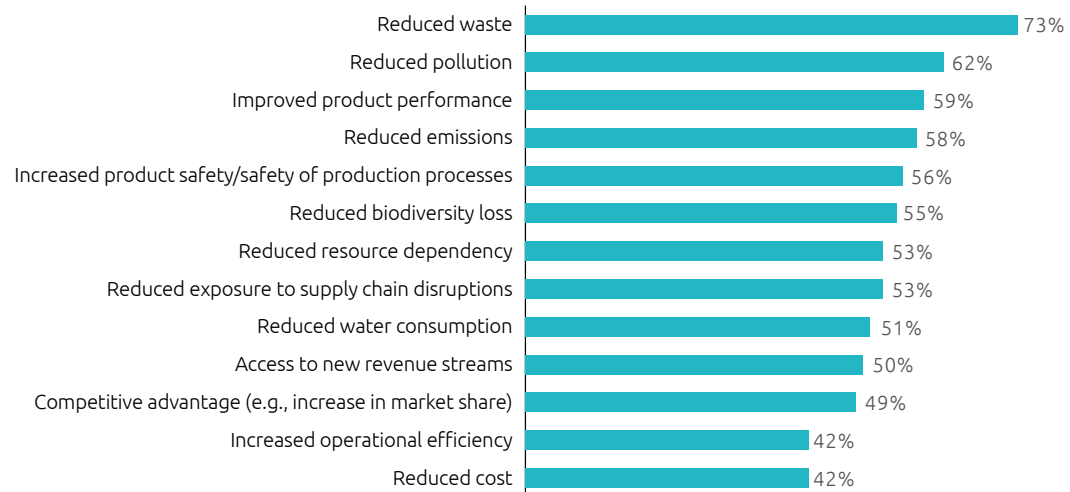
| | |
|---|---|
| Reduced waste | 73% |
| Reduced pollution | 62% |
| Improved product performance | 59% |
| Reduced emissions | 58% |
| Increased product safety/safety of production processes | 56% |
| Reduced biodiversity loss | 55% |
| Reduced resource dependency | 53% |
| Reduced exposure to supply chain disruptions | 53% |
| Reduced water consumption | 51% |
| Access to new revenue streams | 50% |
| Competitive advantage (e.g., increase in market share) | 49% |
| Increased operational efficiency | 42% |
| Reduced cost | 42% |